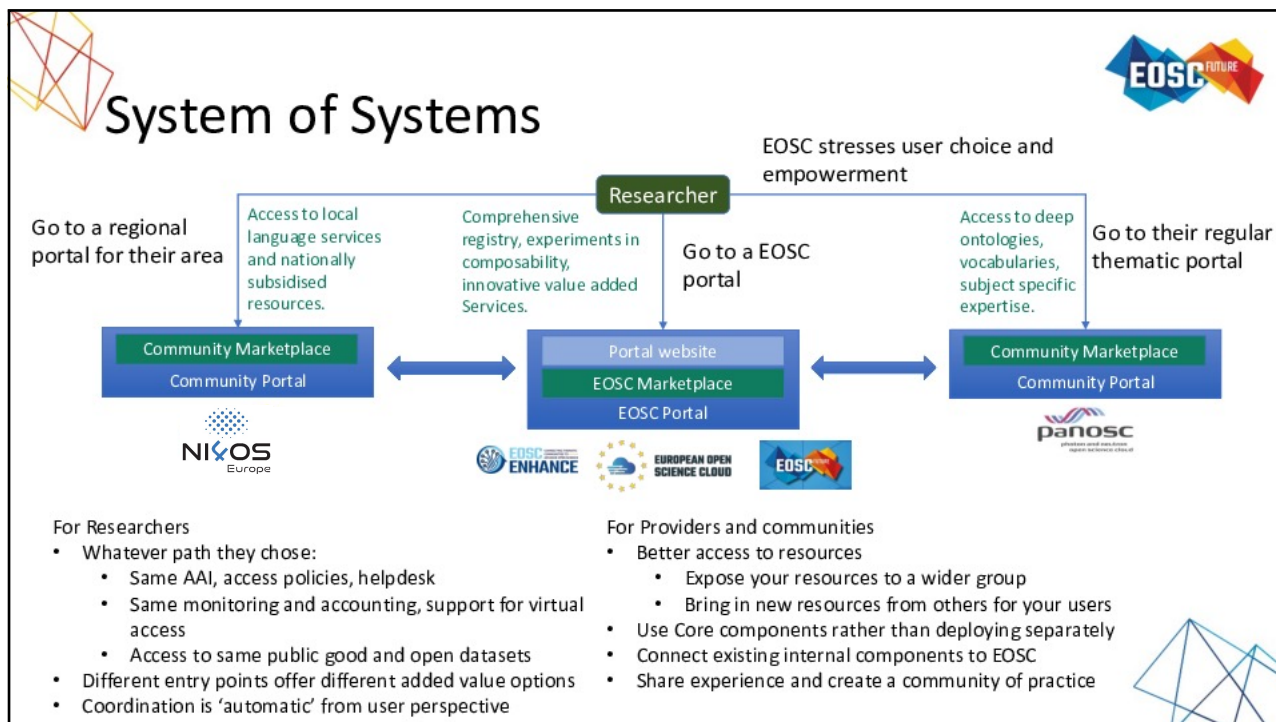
EOSC FUTURE

System of Systems

EOSC stresses user choice and empowerment

Researcher

Go to a regional portal for their area

Access to local language services and nationally subsidised resources.

Comprehensive registry, experiments in composability, innovative value added Services.

Go to a EOSC portal

Access to deep ontologies, vocabularies, subject specific expertise.

Go to their regular thematic portal

Community Marketplace
Community Portal

Portal website
EOSC Marketplace
EOSC Portal

Community Marketplace
Community Portal

NI4OS Europe

EOSC ENHANCE

EUROPEAN OPEN SCIENCE CLOUD

EOSC

panosc
photon and neutron open science cloud

For Researchers
• Whatever path they chose:
 • Same AAI, access policies, helpdesk
 • Same monitoring and accounting, support for virtual access
 • Access to same public good and open datasets
• Different entry points offer different added value options
• Coordination is 'automatic' from user perspective

For Providers and communities
• Better access to resources
 • Expose your resources to a wider group
 • Bring in new resources from others for your users
• Use Core components rather than deploying separately
• Connect existing internal components to EOSC
• Share experience and create a community of practice